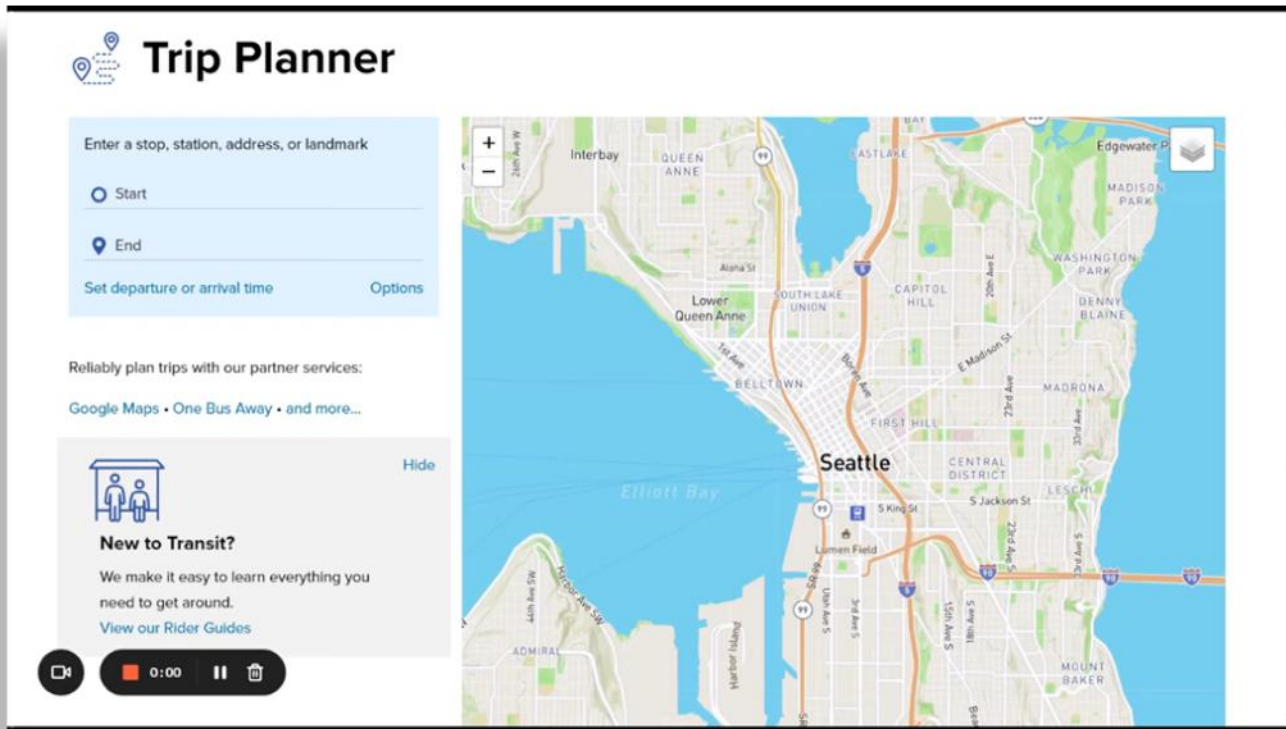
Trip Planner

Enter a stop, station, address, or landmark

Start

End

Set departure or arrival time

Options

Reliably plan trips with our partner services:

Google Maps • One Bus Away • and more...

Hide

New to Transit?

We make it easy to learn everything you need to get around.

View our Rider Guides

0:00

+
−

Interbay
QUEEN ANNE
EASTLAKE
Edgewater P
MADISON PARK
Aloha St
WASHINGTON PARK
CAPITOL HILL
Lower Queen Anne
SOUTH LAKE UNION
DENNY BLAINE
E Madison St
BELLTOWN
MADRONA
FIRST HILL
Seattle
CENTRAL DISTRICT
Elliott Bay
S King St
S Jackson St
LESCHI
Lumen Field
ADMIRAL
MOUNT BAKER
Harbor Island
24th Ave W
20th Ave E
23rd Ave
33rd Ave
1st Ave
Boren Ave
Harbor Ave SW
44th Ave SW
SR 99
Utah Ave S
3rd Ave S
6th Ave S
15th Ave S
18th Ave S
23rd Ave S
31st Ave S
99
5
90
BAY